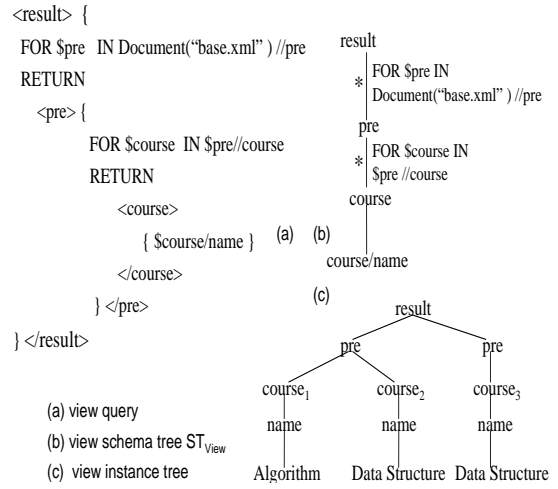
<result> {
FOR $pre IN Document("base.xml" ) //pre
RETURN
<pre> {
FOR $course IN $pre//course
RETURN
<course>
{ $course/name }
</course>
} </pre>
} </result>

(a)

result
* FOR $pre IN Document("base.xml" ) //pre
pre
* FOR $course IN $pre //course
course
course/name

(b)

(c)

result
pre
pre
course$_1$
course$_2$
course$_3$
name
name
name
Algorithm
Data Structure
Data Structure

(a) view query
(b) view schema tree ST$_{View}$
(c) view instance tree